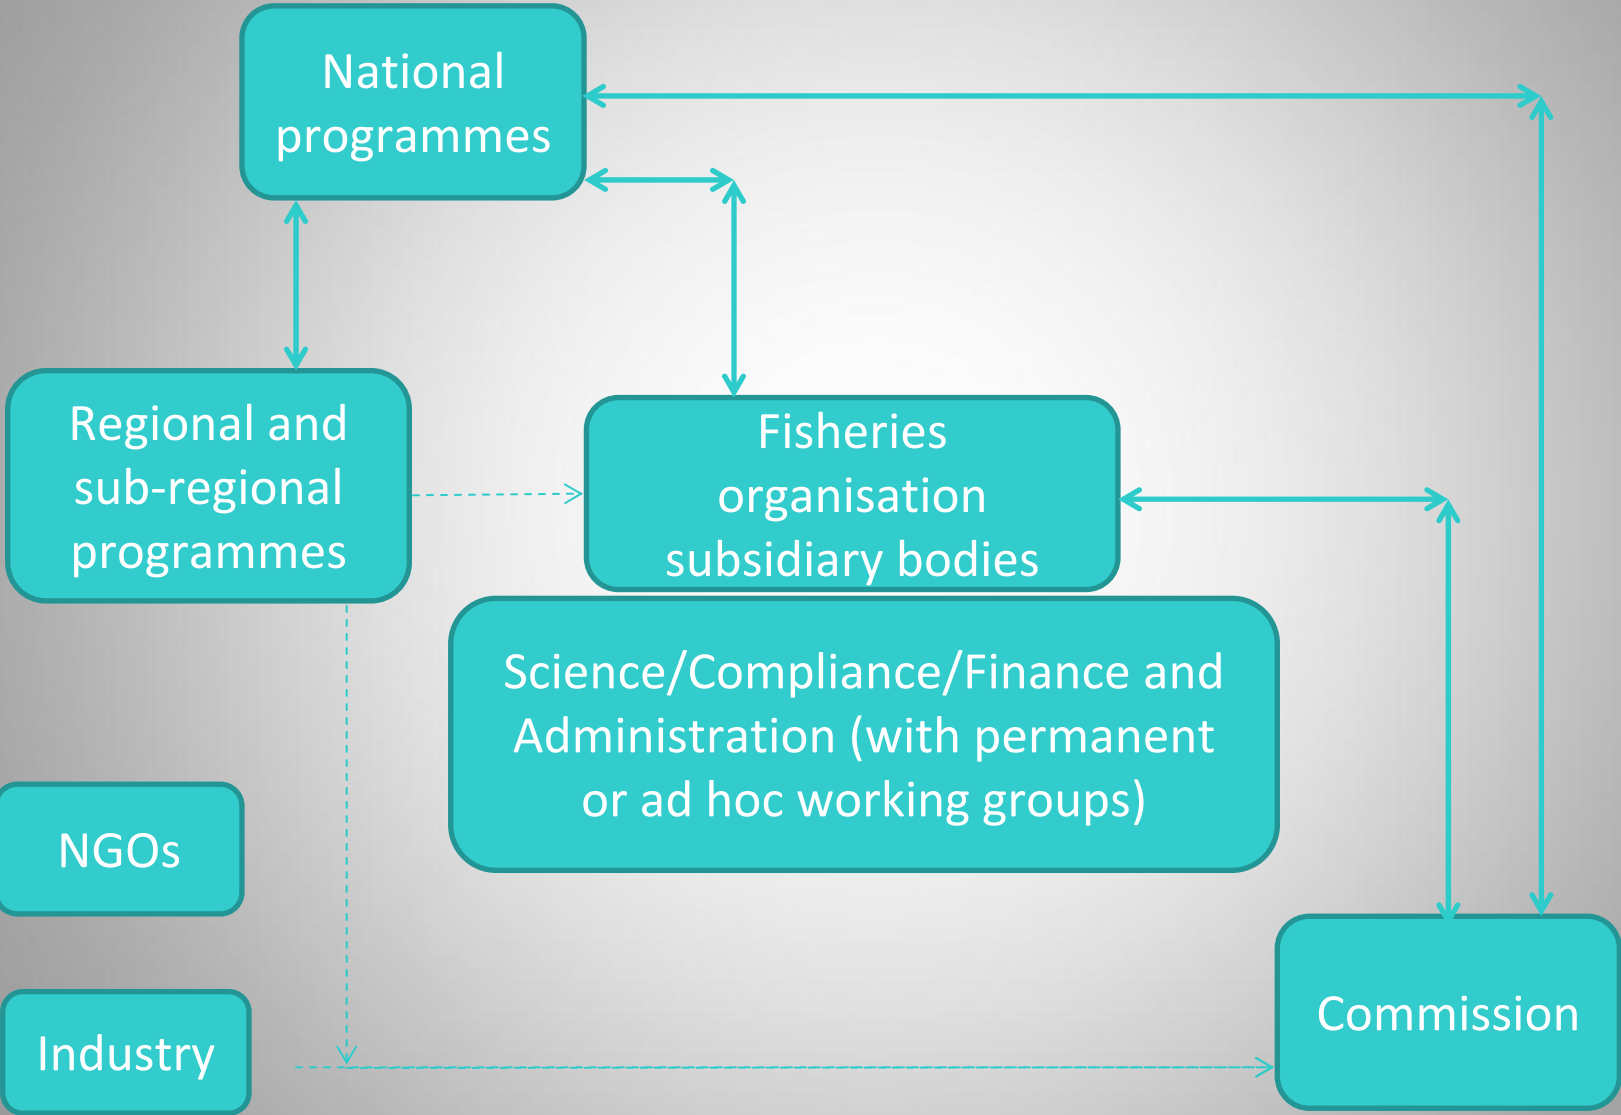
National programmes

Regional and sub-regional programmes

Fisheries organisation subsidiary bodies

Science/Compliance/Finance and Administration (with permanent or ad hoc working groups)

NGOs

Industry

Commission